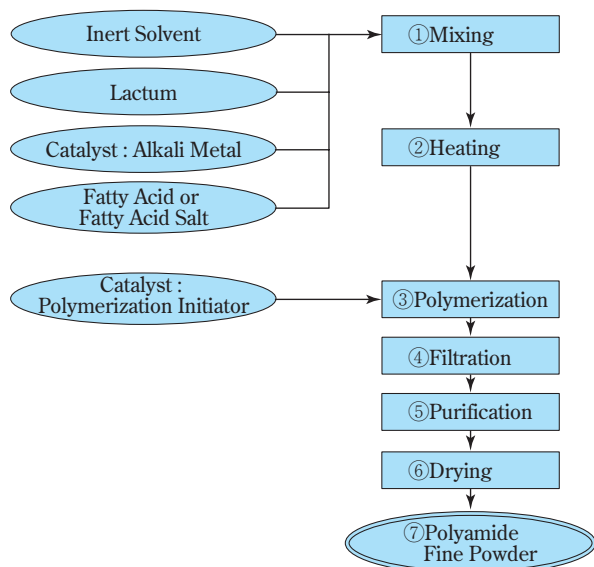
Inert Solvent

Lactum

Catalyst : Alkali Metal

Fatty Acid or Fatty Acid Salt

Catalyst : Polymerization Initiator

①Mixing

②Heating

③Polymerization

④Filtration

⑤Purification

⑥Drying

⑦Polyamide Fine Powder